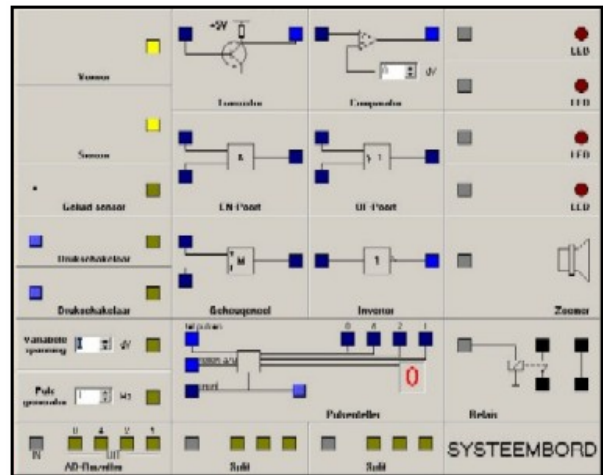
Sensor

Sensor

Geluid sensor

Drukschakelaar

Drukschakelaar

Variabele spanning

Puls generator

Hz

IN

8 4 2 1

UIT

AD-Omzetter

+5V

Transistor

Comparator

EN-Poort

OF-Poort

&

≥1

Geheugencel

M

Invertor

1

tel pulsen

reset

8 4 2 1

0

Pulsenteller

Relais

LED

LED

LED

LED

Zoemer

Sold

Sold

SYSTEEMBORD